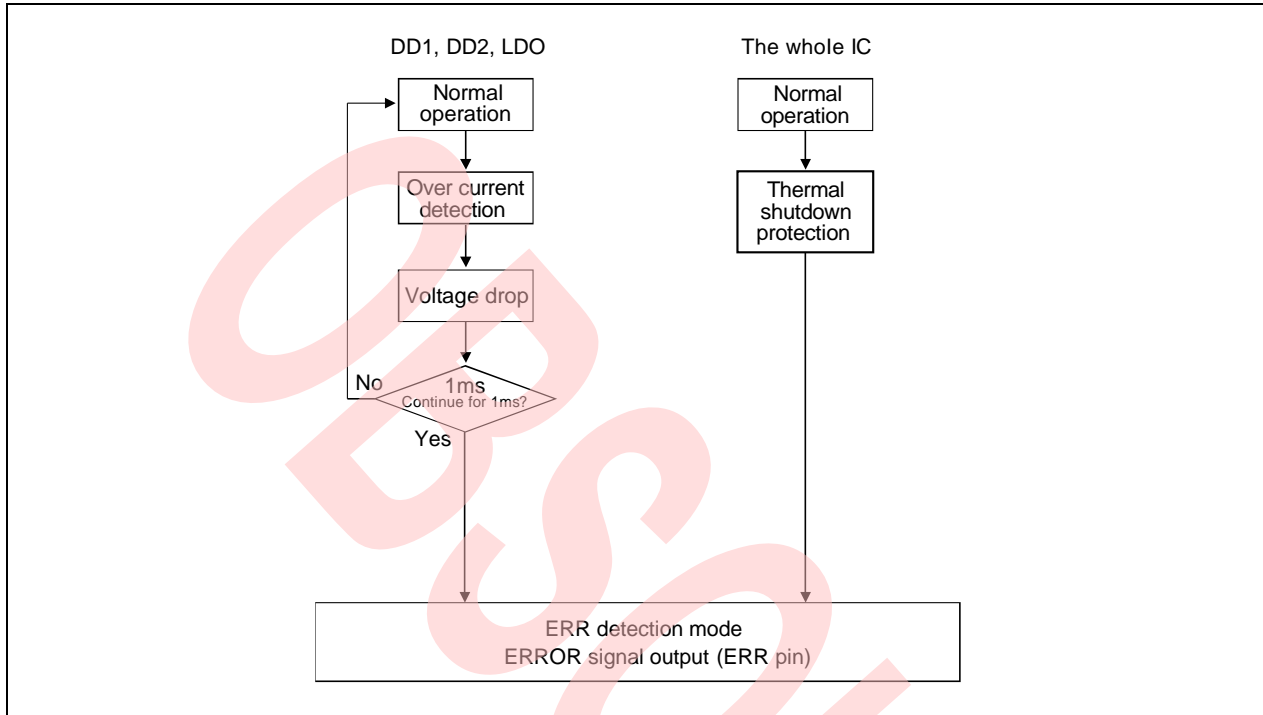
DD1, DD2, LDO

The whole IC

Normal operation

Over current detection

Voltage drop

No

1ms
Continue for 1ms?

Yes

Normal operation

Thermal shutdown protection

ERR detection mode
ERROR signal output (ERR pin)

OBSOL